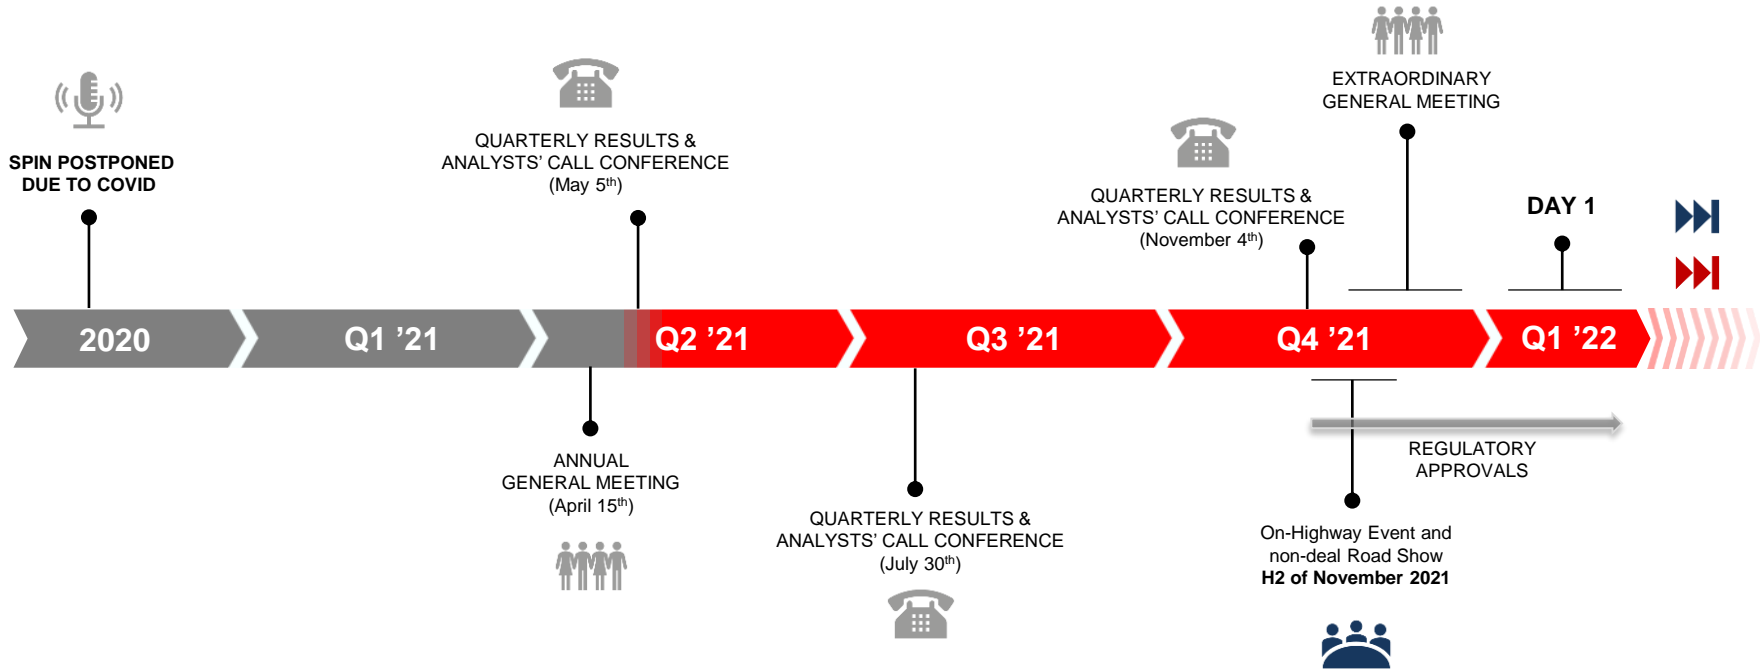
SPIN POSTPONED DUE TO COVID

QUARTERLY RESULTS & ANALYSTS' CALL CONFERENCE (May 5$^{th}$)

EXTRAORDINARY GENERAL MEETING

QUARTERLY RESULTS & ANALYSTS' CALL CONFERENCE (November 4$^{th}$)

DAY 1

2020

Q1 '21

Q2 '21

Q3 '21

Q4 '21

Q1 '22

ANNUAL GENERAL MEETING (April 15$^{th}$)

QUARTERLY RESULTS & ANALYSTS' CALL CONFERENCE (July 30$^{th}$)

REGULATORY APPROVALS

On-Highway Event and non-deal Road Show
**H2 of November 2021**